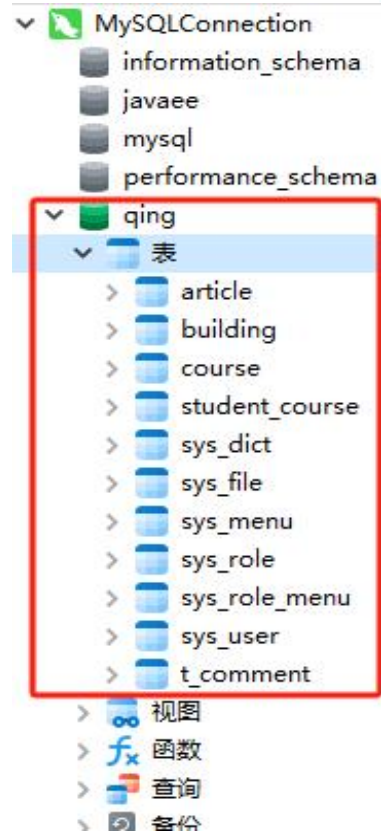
MySQLConnection
information_schema
javaee
mysql
performance_schema
qing
表
article
building
course
student_course
sys_dict
sys_file
sys_menu
sys_role
sys_role_menu
sys_user
t_comment
视图
函数
查询
备份